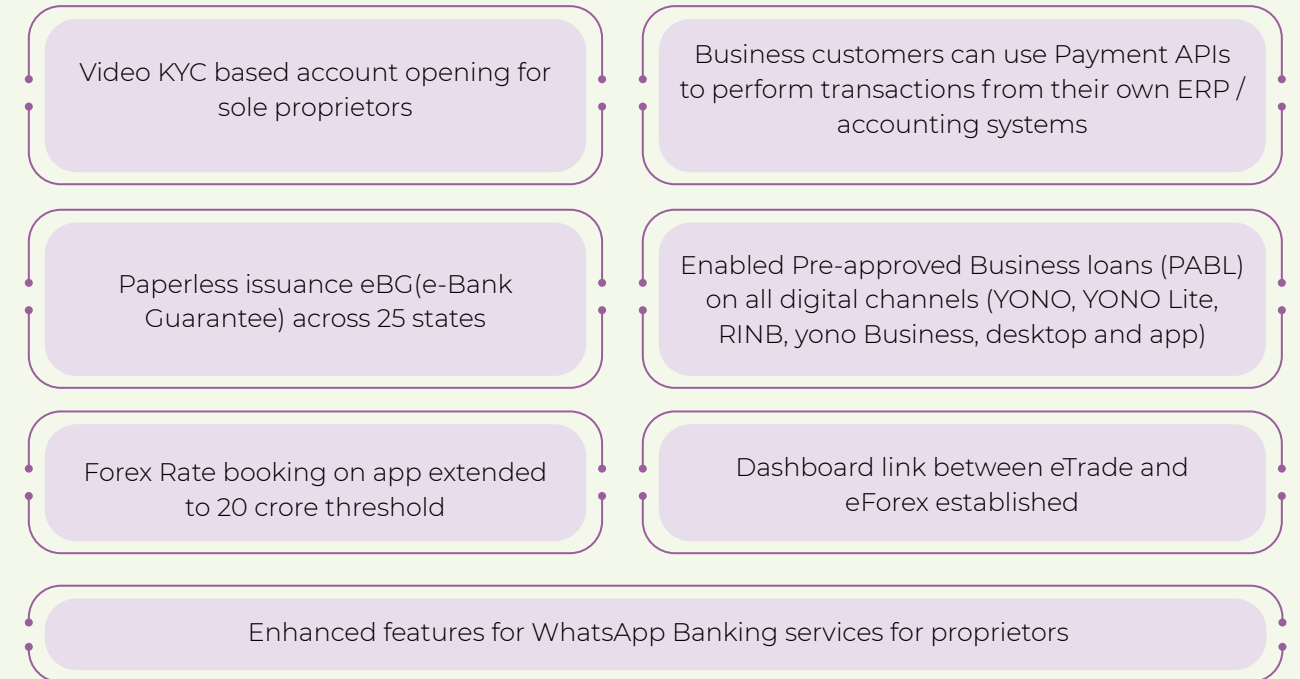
Video KYC based account opening for sole proprietors

Business customers can use Payment APIs to perform transactions from their own ERP / accounting systems

Paperless issuance eBG(e-Bank Guarantee) across 25 states

Enabled Pre-approved Business loans (PABL) on all digital channels (YONO, YONO Lite, RINB, yono Business, desktop and app)

Forex Rate booking on app extended to 20 crore threshold

Dashboard link between eTrade and eForex established

Enhanced features for WhatsApp Banking services for proprietors